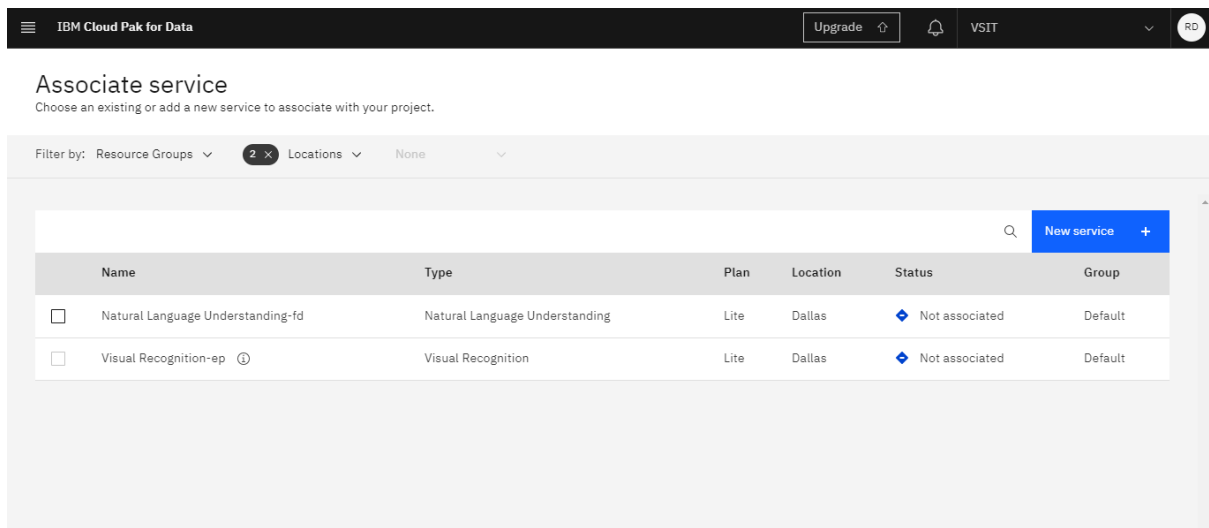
IBM Cloud Pak for Data

Upgrade

VSIT

RD

Associate service
Choose an existing or add a new service to associate with your project.

Filter by: Resource Groups

2 × Locations

None

New service +

| | Name | Type | Plan | Location | Status | Group |
|---|---|---|---|---|---|---|
| | Natural Language Understanding-fd | Natural Language Understanding | Lite | Dallas | Not associated | Default |
| | Visual Recognition-ep | Visual Recognition | Lite | Dallas | Not associated | Default |